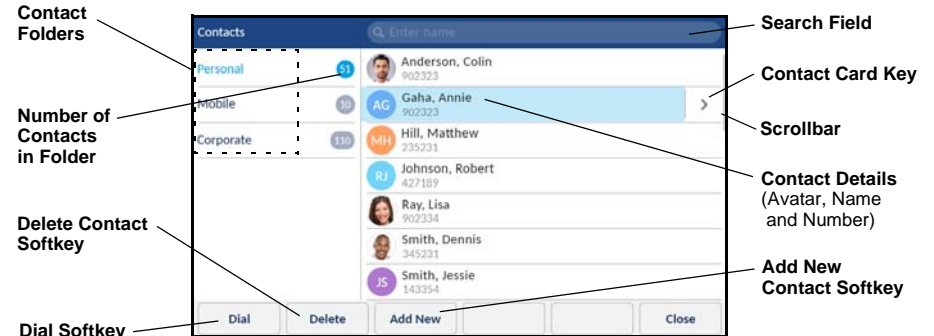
Contact Folders

Number of Contacts in Folder

Delete Contact Softkey

Dial Softkey

Contacts

Enter name

Personal 51

Mobile 10

Corporate 110

Anderson, Colin
902323

AG Gaha, Annie
902323

MH Hill, Matthew
235231

RJ Johnson, Robert
427189

Ray, Lisa
902334

Smith, Dennis
345231

JS Smith, Jessie
143354

Dial | Delete | Add New | | | Close

Search Field

Contact Card Key

Scrollbar

Contact Details (Avatar, Name and Number)

Add New Contact Softkey